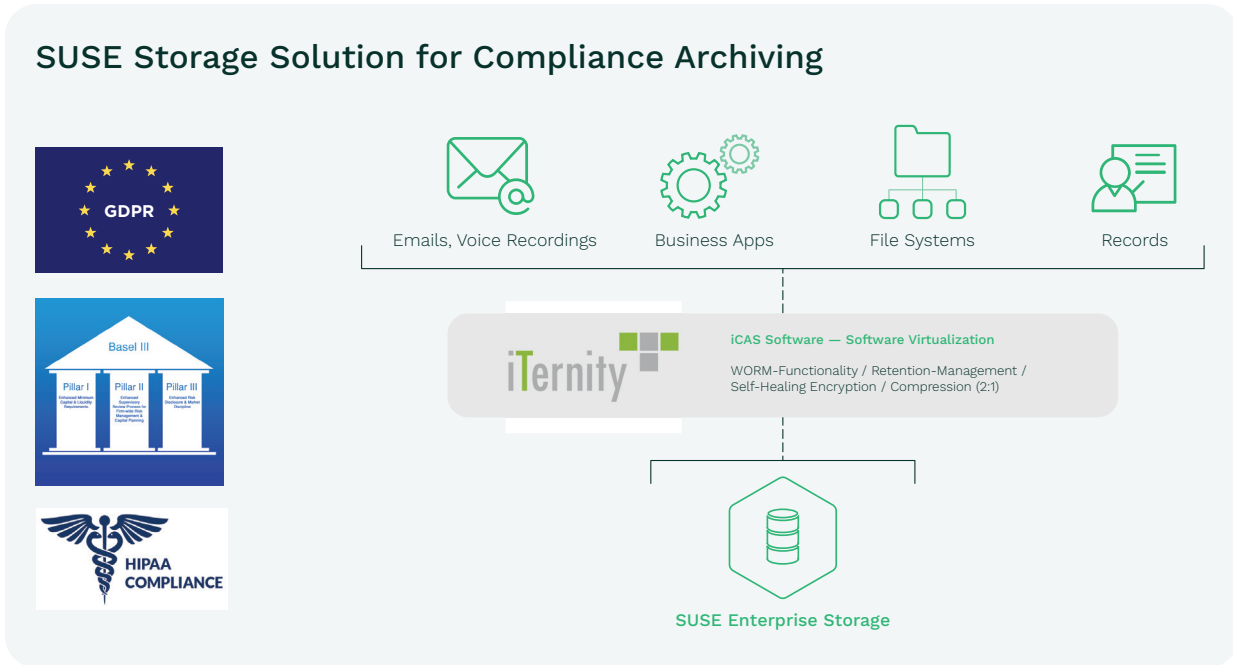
SUSE Storage Solution for Compliance Archiving

GDPR

Basel III

Pillar I
Enhanced Minimum Capital & Liquidity Requirements

Pillar II
Enhanced Supervisory Review Process for Firm-wide Risk Management & Capital Planning

Pillar III
Enhanced Risk Disclosure & Market Discipline

HIPAA COMPLIANCE

Emails, Voice Recordings

Business Apps

File Systems

Records

iTernity

iCAS Software — Software Virtualization

WORM-Functionality / Retention-Management / Self-Healing Encryption / Compression (2:1)

SUSE Enterprise Storage